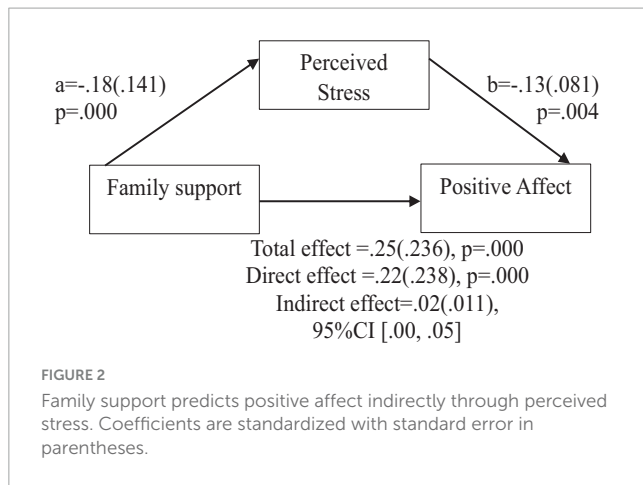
Perceived Stress

a=-.18(.141)
p=.000

b=-.13(.081)
p=.004

Family support

Positive Affect

Total effect =.25(.236), p=.000
Direct effect =.22(.238), p=.000
Indirect effect=.02(.011),
95%CI [.00, .05]

FIGURE 2

Family support predicts positive affect indirectly through perceived stress. Coefficients are standardized with standard error in parentheses.